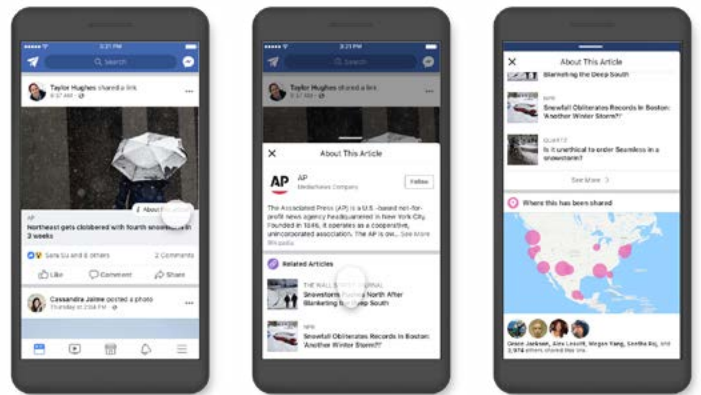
3:21 PM
Search
Taylor Hughes shared a link.
9:37 AM
About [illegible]
AP
Northeast gets clobbered with fourth snowstorm in 3 weeks
Sara Su and 8 others
2 Comments
Like
Comment
Share
Cassandra Jaime posted a photo
Yesterday at 2:58 PM

3:21 PM
Search
Taylor Hughes shared a link.
About This Article
AP
Media/News Company
Follow
The Associated Press (AP) is a U.S.-based not-for-profit news agency headquartered in New York City. Founded in 1846, it operates as a cooperative, unincorporated association. The AP is ow... See More
Wikipedia
Related Articles
THE WALL STREET JOURNAL
Snowstorm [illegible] North After Blanketing the Deep South
NPR
Snowfall Obliterates Records in Boston: 'Another Winter Storm?'

About This Article
Blanketing the Deep South
NPR
Snowfall Obliterates Records in Boston: 'Another Winter Storm?'
QUARTZ
Is it unethical to order Seamless in a snowstorm?
See More
Where this has been shared
Grace Jackson, Alex Lovett, Megan Yang, Tim Chang and 19 others shared this article